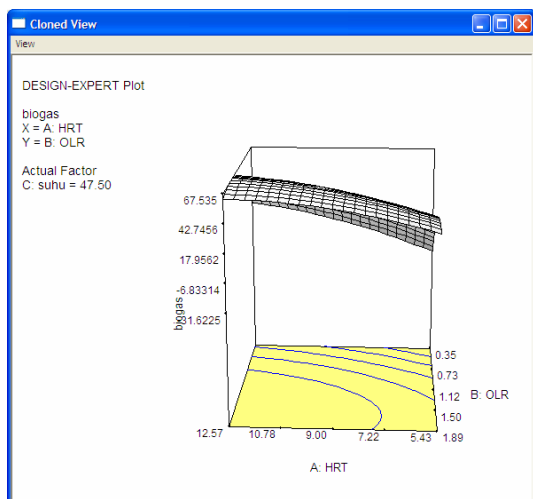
Cloned View

View

DESIGN-EXPERT Plot

biogas
X = A: HRT
Y = B: OLR

Actual Factor
C: suhu = 47.50

67.535
42.7456
17.9562
-6.83314
-31.6225

biogas

0.35
0.73
1.12
1.50
1.89

B: OLR

12.57
10.78
9.00
7.22
5.43

A: HRT